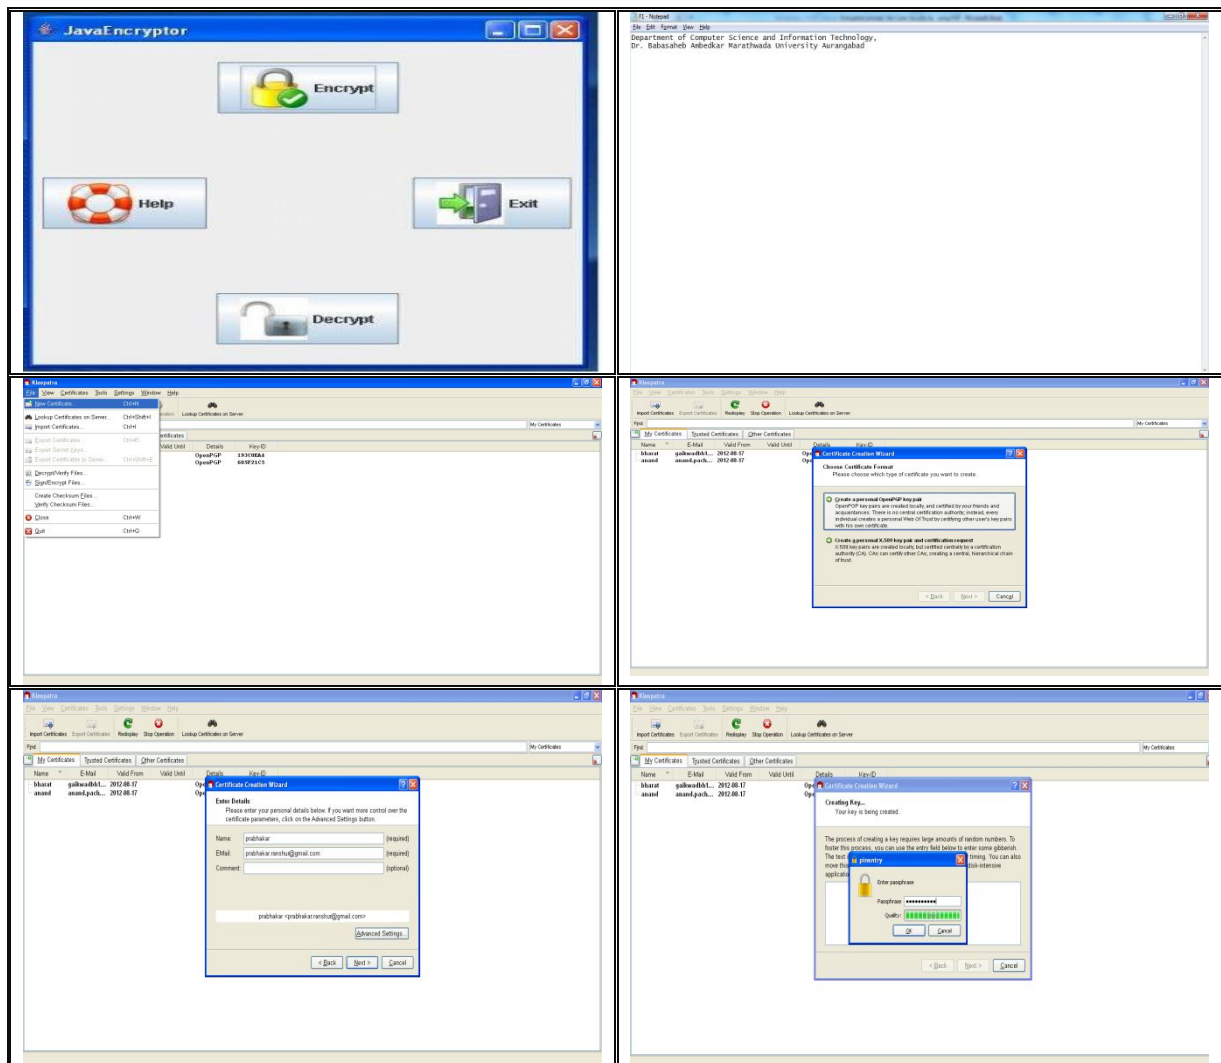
JavaEncryptor

Encrypt

Help

Exit

Decrypt

f1 - Notepad

File Edit Format View Help

Department of Computer Science and Information Technology,
Dr. Babasaheb Ambedkar Marathwada University Aurangabad

Kleopatra

File View Certificates Tools Settings Window Help

New Certificate... Ctrl+N

Lookup Certificates on Server... Ctrl+Shift+I

Import Certificates... Ctrl+I

Export Certificates... Ctrl+E

Export Secret Keys...

Export Certificates to Server... Ctrl+Shift+E

Decrypt/Verify Files...

Sign/Encrypt Files...

Create Checksum Files...

Verify Checksum Files...

Close Ctrl+W

Quit Ctrl+Q

Lookup Certificates on Server

My Certificates

Valid Until Details Key-ID

OpenPGP 193C0EA4

OpenPGP 685F21C5

Kleopatra

File View Certificates Tools Settings Window Help

Import Certificates Export Certificates Redisplay Stop Operation Lookup Certificates on Server

Find:

My Certificates

My Certificates Trusted Certificates Other Certificates

Name E-Mail Valid From Valid Until Details Key-ID

bharat gaikwadbh1... 2012-08-17

anand anand.pach... 2012-08-17

Certificate Creation Wizard

Choose Certificate Format

Please choose which type of certificate you want to create.

Create a personal OpenPGP key pair

OpenPGP key pairs are created locally, and certified by your friends and acquaintances. There is no central certification authority; instead, every individual creates a personal Web Of Trust by certifying other user's key pairs with his own certificate.

Create a personal X.509 key pair and certification request

X.509 key pairs are created locally, but certified centrally by a certification authority (CA). CAs can certify other CAs, creating a central, hierarchical chain of trust.

< Back Next > Cancel

Kleopatra

File View Certificates Tools Settings Window Help

Import Certificates Export Certificates Redisplay Stop Operation Lookup Certificates on Server

Find:

My Certificates

My Certificates Trusted Certificates Other Certificates

Name E-Mail Valid From Valid Until Details Key-ID

bharat gaikwadbh1... 2012-08-17

anand anand.pach... 2012-08-17

Certificate Creation Wizard

Enter Details

Please enter your personal details below. If you want more control over the certificate parameters, click on the Advanced Settings button.

Name: prabhakar (required)

EMail: prabhakar.ranshur@gmail.com (required)

Comment: (optional)

prabhakar <prabhakar.ranshur@gmail.com>

Advanced Settings...

< Back Next > Cancel

Kleopatra

File View Certificates Tools Settings Window Help

Import Certificates Export Certificates Redisplay Stop Operation Lookup Certificates on Server

Find:

My Certificates

My Certificates Trusted Certificates Other Certificates

Name E-Mail Valid From Valid Until Details Key-ID

bharat gaikwadbh1... 2012-08-17

anand anand.pach... 2012-08-17

Certificate Creation Wizard

Creating Key...

Your key is being created.

The process of creating a key requires large amounts of random numbers. To foster this process, you can use the entry field below to enter some gibberish. The text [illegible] timing. You can also move this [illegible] disk-intensive applicatio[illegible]

pinentry

Enter passphrase

Passphrase ••••••••••

Quality:

OK Cancel

< Back Next > Cancel